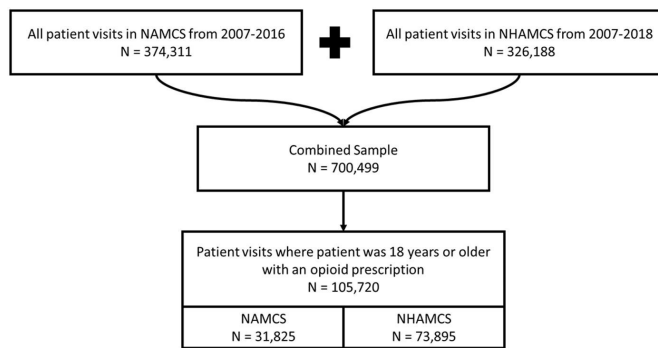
All patient visits in NAMCS from 2007-2016
N = 374,311

All patient visits in NHAMCS from 2007-2018
N = 326,188

Combined Sample
N = 700,499

Patient visits where patient was 18 years or older with an opioid prescription
N = 105,720

NAMCS
N = 31,825

NHAMCS
N = 73,895